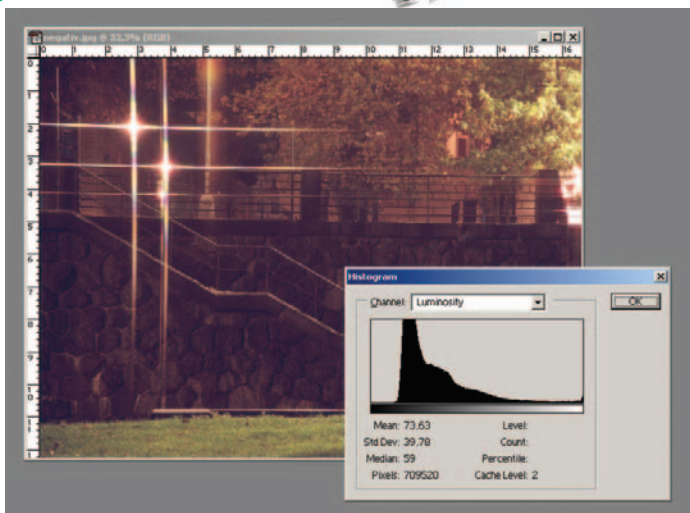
negativ.jpg @ 33,3% (RGB)

0 1 2 3 4 5 6 7 8 9 10 11 12 13 14 15 16

0 1 2 3 4 5 6 7 8 9 10 11

Histogram

Channel: Luminosity

OK

Mean: 73,63
Std Dev: 39,78
Median: 59
Pixels: 709520

Level:
Count:
Percentile:
Cache Level: 2